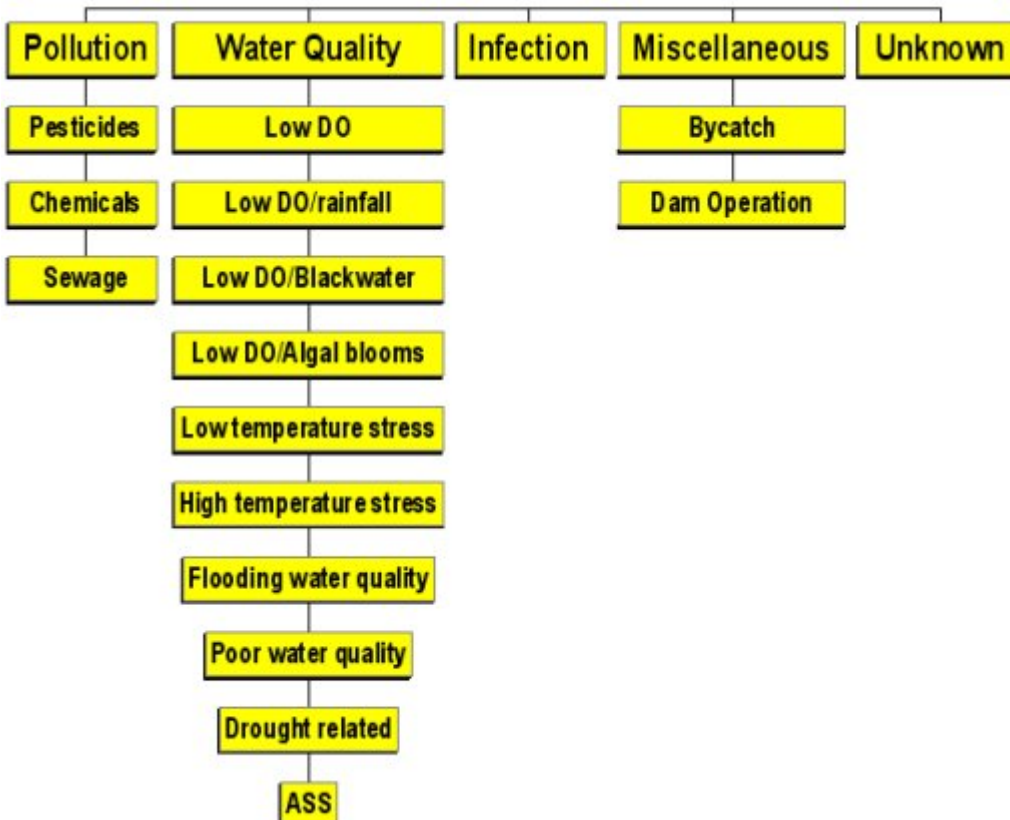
Pollution
Pesticides
Chemicals
Sewage

Water Quality
Low DO
Low DO/rainfall
Low DO/Blackwater
Low DO/Algal blooms
Low temperature stress
High temperature stress
Flooding water quality
Poor water quality
Drought related
ASS

Infection

Miscellaneous
Bycatch
Dam Operation

Unknown